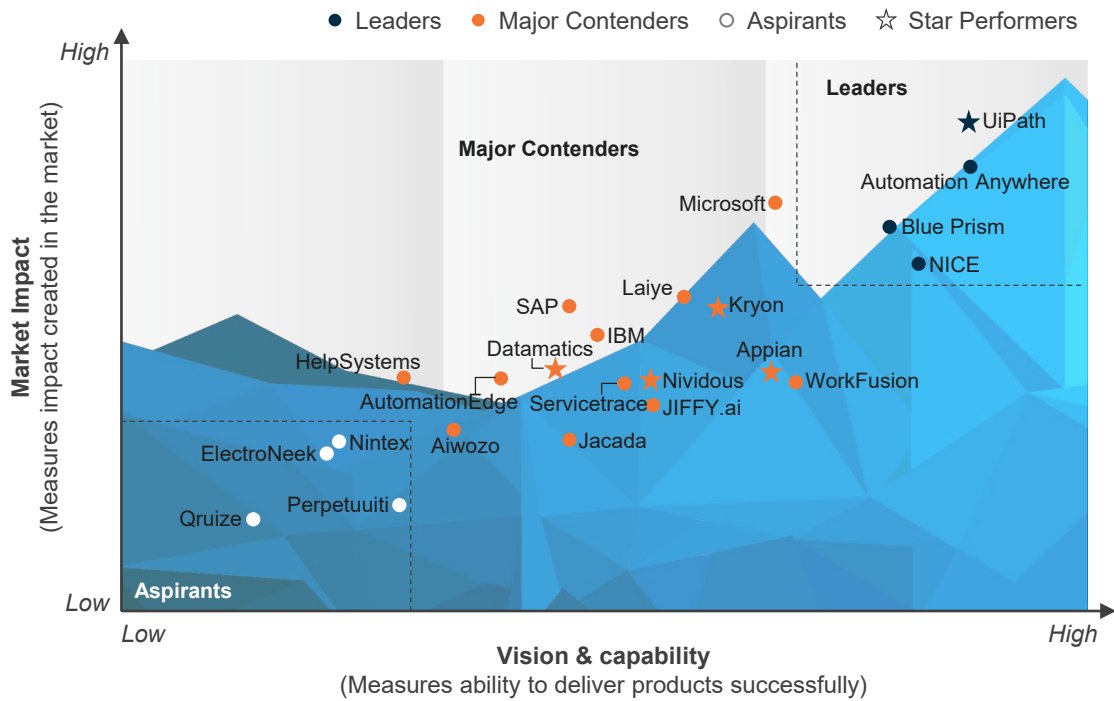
Leaders Major Contenders Aspirants Star Performers

High

Market Impact
(Measures impact created in the market)

Low

Leaders

UiPath

Automation Anywhere

Blue Prism

NICE

Major Contenders

Microsoft

Laiye

Kryon

SAP

IBM

Datamatics

Appian

HelpSystems

Nividous

WorkFusion

AutomationEdge

Servicetrace

JIFFY.ai

Aiwozo

Jacada

ElectroNeek

Nintex

Perpetuuiti

Qruize

Aspirants

Low

High

Vision & capability
(Measures ability to deliver products successfully)